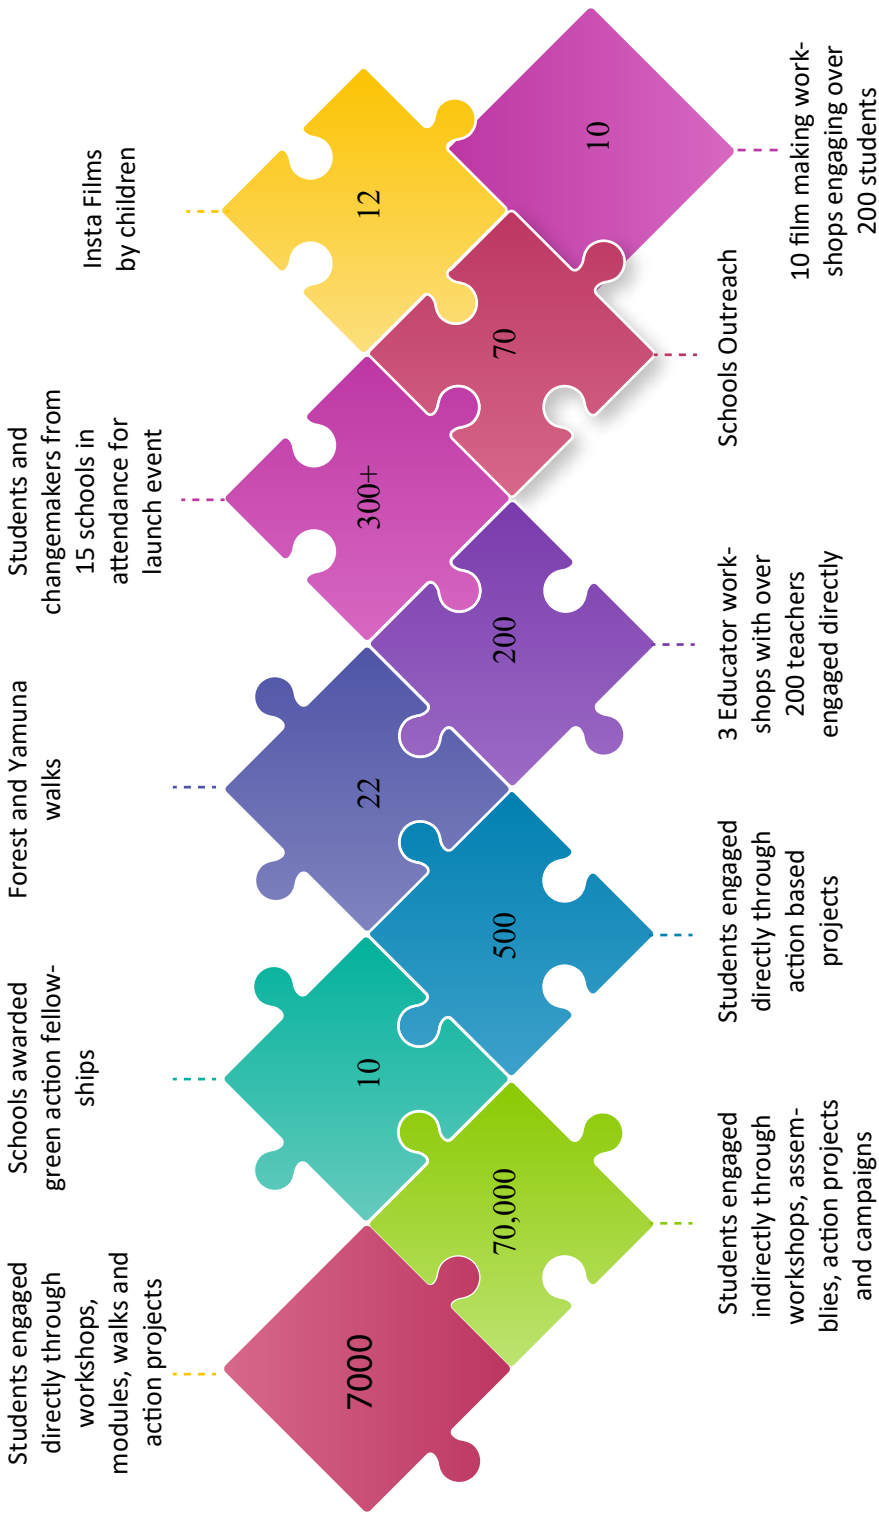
7000
Students engaged directly through workshops, modules, walks and action projects

70,000
Students engaged indirectly through workshops, assemblies, action projects and campaigns

10
Schools awarded green action fellowships

500
Students engaged directly through action based projects

22
Forest and Yamuna walks

200
3 Educator workshops with over 200 teachers engaged directly

300+
Students and changemakers from 15 schools in attendance for launch event

70
Schools Outreach

12
Insta Films by children

10
10 film making workshops engaging over 200 students